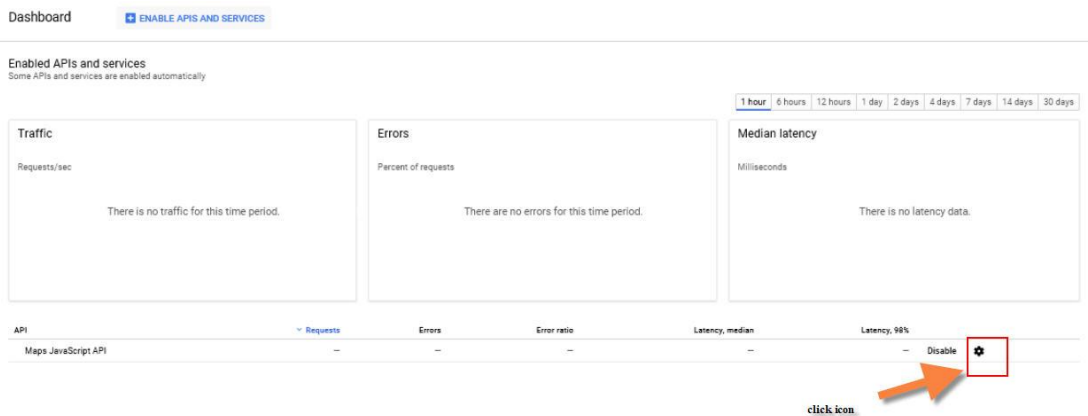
Dashboard

ENABLE APIS AND SERVICES

Enabled APIs and services
Some APIs and services are enabled automatically

| 1 hour | 6 hours | 12 hours | 1 day | 2 days | 4 days | 7 days | 14 days | 30 days |
|---|---|---|---|---|---|---|---|---|

Traffic

Requests/sec

There is no traffic for this time period.

Errors

Percent of requests

There are no errors for this time period.

Median latency

Milliseconds

There is no latency data.

| API | Requests | Errors | Error ratio | Latency, median | Latency, 98% | | |
|---|---|---|---|---|---|---|---|
| Maps JavaScript API | – | – | – | – | – | Disable | |

click icon